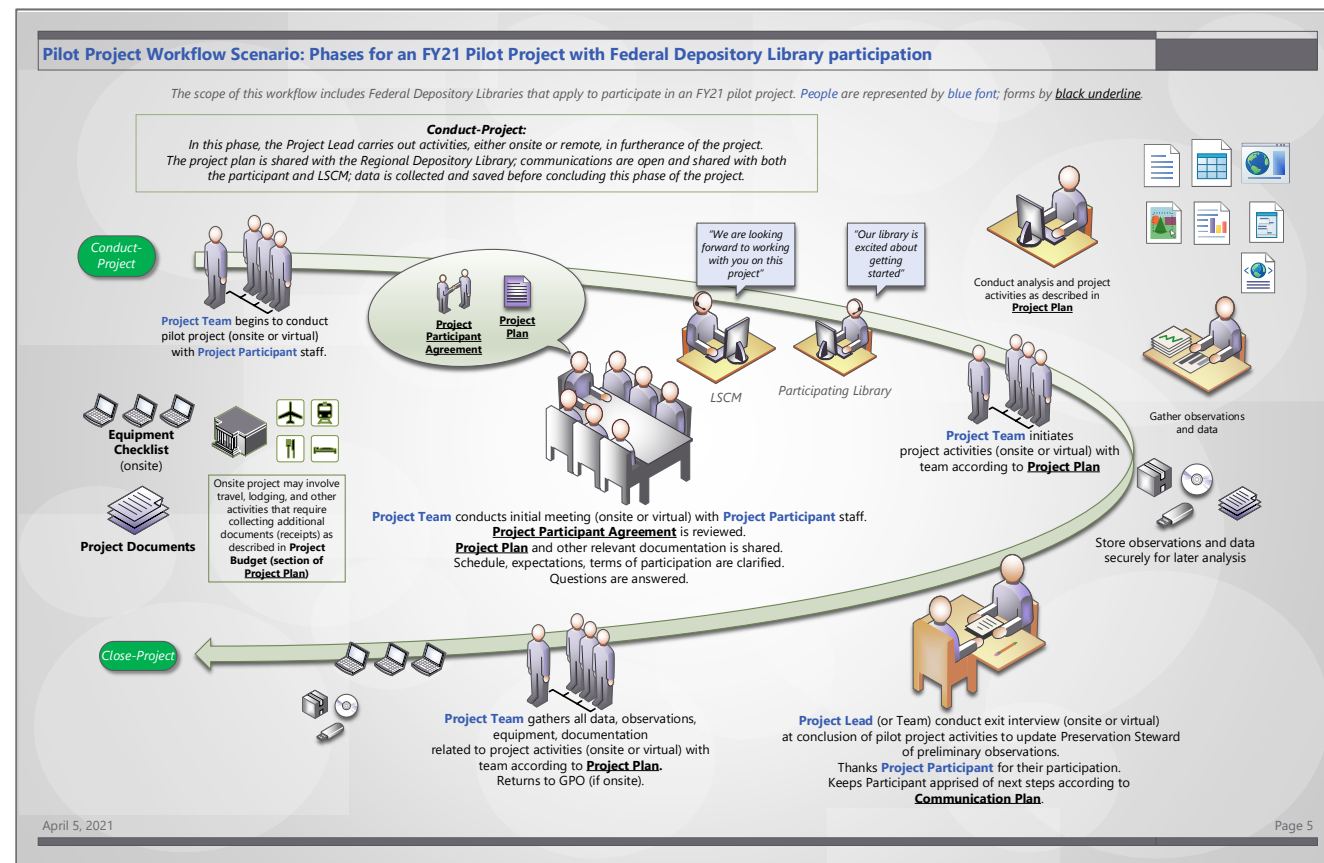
Pilot Project Workflow Scenario: Phases for an FY21 Pilot Project with Federal Depository Library participation

The scope of this workflow includes Federal Depository Libraries that apply to participate in an FY21 pilot project. People are represented by blue font; forms by black underline.

Conduct-Project:
In this phase, the Project Lead carries out activities, either onsite or remote, in furtherance of the project. The project plan is shared with the Regional Depository Library; communications are open and shared with both the participant and LSCM; data is collected and saved before concluding this phase of the project.

Conduct-Project

Project Team begins to conduct pilot project (onsite or virtual) with Project Participant staff.

Project Participant Agreement

Project Plan

"We are looking forward to working with you on this project"

"Our library is excited about getting started"

LSCM

Participating Library

Conduct analysis and project activities as described in Project Plan

Gather observations and data

Project Team initiates project activities (onsite or virtual) with team according to Project Plan

Equipment Checklist (onsite)

Project Documents

Onsite project may involve travel, lodging, and other activities that require collecting additional documents (receipts) as described in Project Budget (section of Project Plan)

Project Team conducts initial meeting (onsite or virtual) with Project Participant staff.
Project Participant Agreement is reviewed.
Project Plan and other relevant documentation is shared.
Schedule, expectations, terms of participation are clarified.
Questions are answered.

Store observations and data securely for later analysis

Close-Project

Project Team gathers all data, observations, equipment, documentation related to project activities (onsite or virtual) with team according to Project Plan.
Returns to GPO (if onsite).

Project Lead (or Team) conduct exit interview (onsite or virtual) at conclusion of pilot project activities to update Preservation Steward of preliminary observations.
Thanks Project Participant for their participation.
Keeps Participant apprised of next steps according to Communication Plan.

April 5, 2021

Page 5